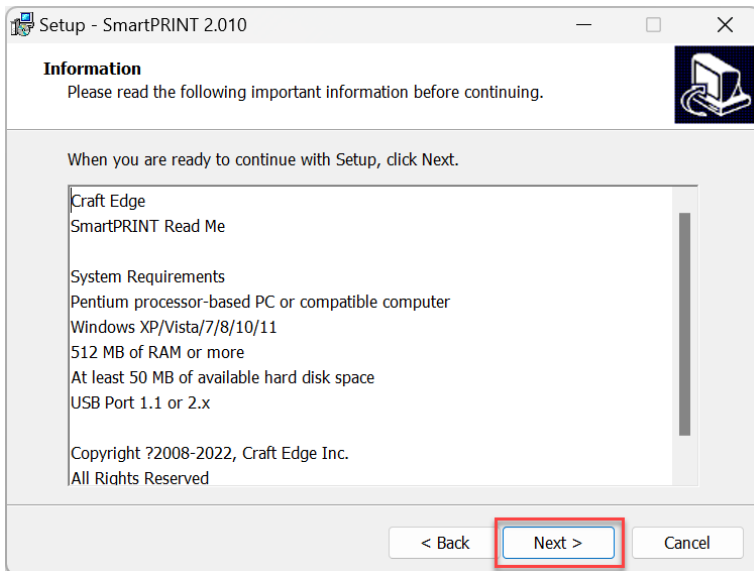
Setup - SmartPRINT 2.010

Information
Please read the following important information before continuing.

When you are ready to continue with Setup, click Next.

Craft Edge
SmartPRINT Read Me

System Requirements
Pentium processor-based PC or compatible computer
Windows XP/Vista/7/8/10/11
512 MB of RAM or more
At least 50 MB of available hard disk space
USB Port 1.1 or 2.x

Copyright ?2008-2022, Craft Edge Inc.
All Rights Reserved

< Back
Next >
Cancel